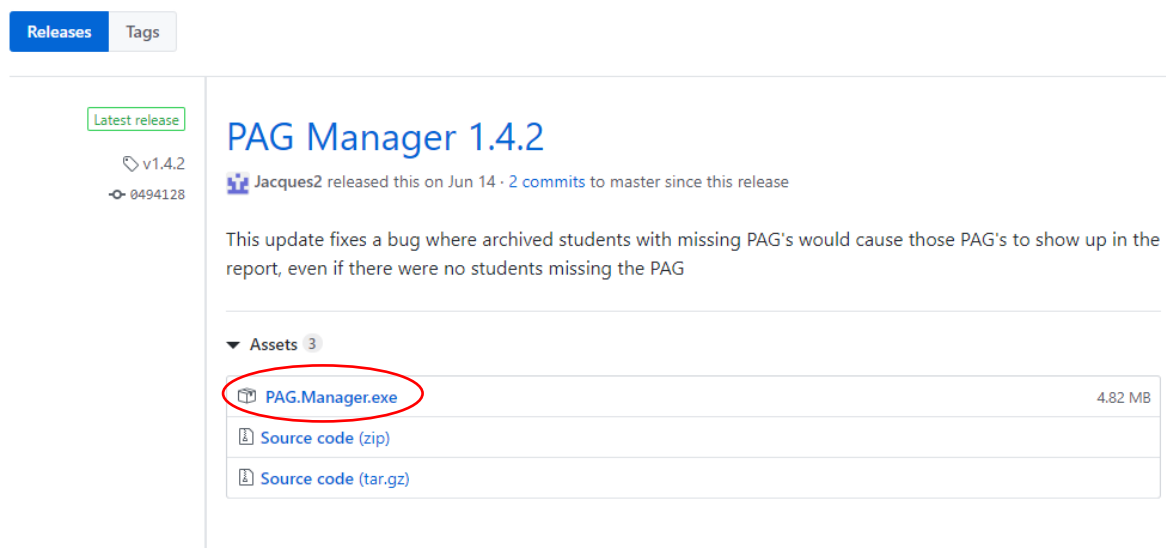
Releases Tags

Latest release

v1.4.2

0494128

PAG Manager 1.4.2

Jacques2 released this on Jun 14 · 2 commits to master since this release

This update fixes a bug where archived students with missing PAG's would cause those PAG's to show up in the report, even if there were no students missing the PAG

Assets 3

PAG.Manager.exe 4.82 MB

Source code (zip)

Source code (tar.gz)